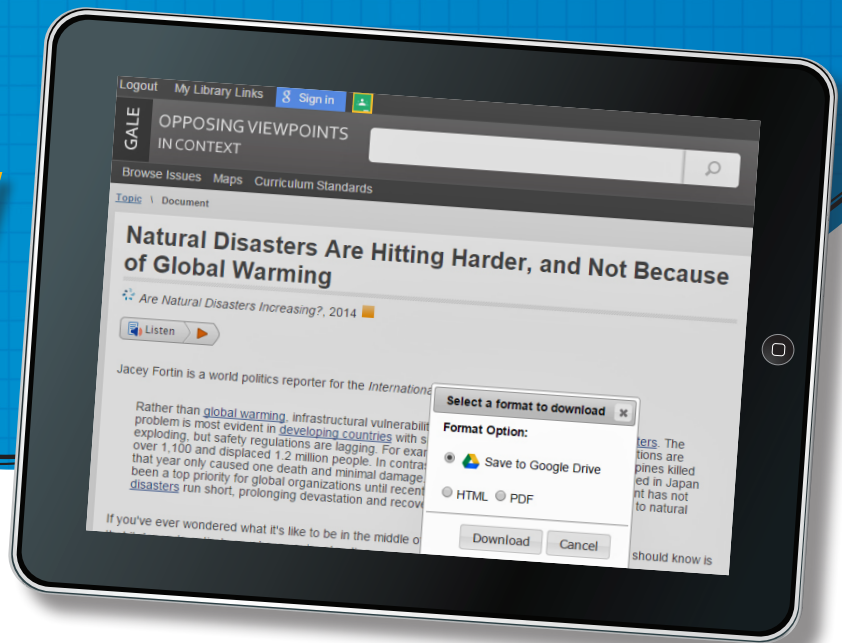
Logout My Library Links Sign in

GALE OPPOSING VIEWPOINTS IN CONTEXT

Browse Issues Maps Curriculum Standards

Topic \ Document

Natural Disasters Are Hitting Harder, and Not Because of Global Warming

Are Natural Disasters Increasing?, 2014

Listen

Jacey Fortin is a world politics reporter for the International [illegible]

Rather than global warming, infrastructural vulnerabilit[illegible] problem is most evident in developing countries with s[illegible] exploding, but safety regulations are lagging. For exa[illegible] over 1,100 and displaced 1.2 million people. In contras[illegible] that year only caused one death and minimal damage. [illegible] been a top priority for global organizations until recent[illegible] disasters run short, prolonging devastation and recov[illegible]

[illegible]sters. The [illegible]tions are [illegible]pines killed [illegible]ed in Japan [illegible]nt has not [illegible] to natural

If you've ever wondered what it's like to be in the middle o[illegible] should know is

Select a format to download ×

Format Option:

Save to Google Drive

HTML PDF

Download Cancel